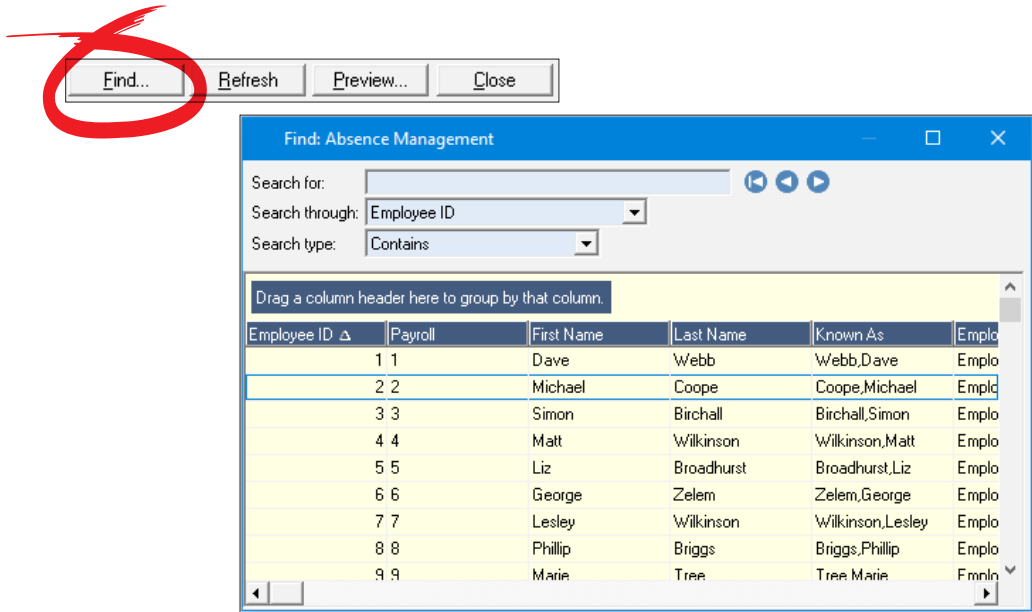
Find... Refresh Preview... Close

Find: Absence Management

Search for:

Search through: Employee ID

Search type: Contains

Drag a column header here to group by that column.

| Employee ID Δ | Payroll | First Name | Last Name | Known As | Emplo |
|---|---|---|---|---|---|
| 1 | 1 | Dave | Webb | Webb,Dave | Emplo |
| 2 | 2 | Michael | Coope | Coope,Michael | Emplo |
| 3 | 3 | Simon | Birchall | Birchall,Simon | Emplo |
| 4 | 4 | Matt | Wilkinson | Wilkinson,Matt | Emplo |
| 5 | 5 | Liz | Broadhurst | Broadhurst,Liz | Emplo |
| 6 | 6 | George | Zelem | Zelem,George | Emplo |
| 7 | 7 | Lesley | Wilkinson | Wilkinson,Lesley | Emplo |
| 8 | 8 | Phillip | Briggs | Briggs,Phillip | Emplo |
| 9 | 9 | Marie | Tree | Tree,Marie | Emplo |